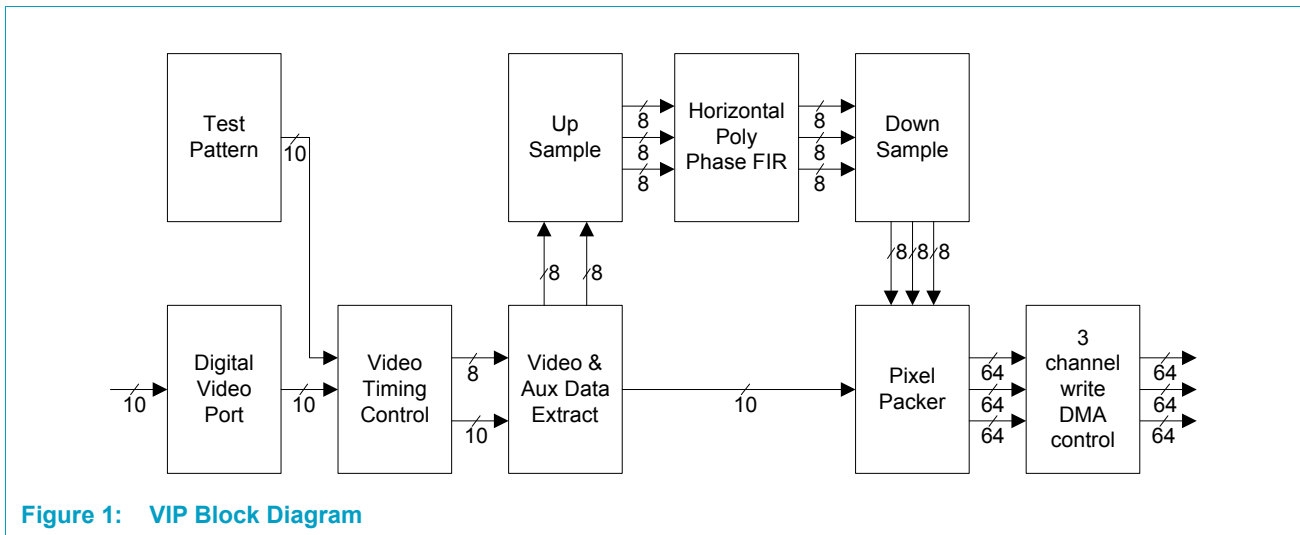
Test Pattern

10

Up Sample

8
8
8

Horizontal Poly Phase FIR

8
8
8

Down Sample

8 8 8

8 8

10

Digital Video Port

10

Video Timing Control

8

10

Video & Aux Data Extract

10

Pixel Packer

64
64
64

3 channel write DMA control

64
64
64

Figure 1: VIP Block Diagram